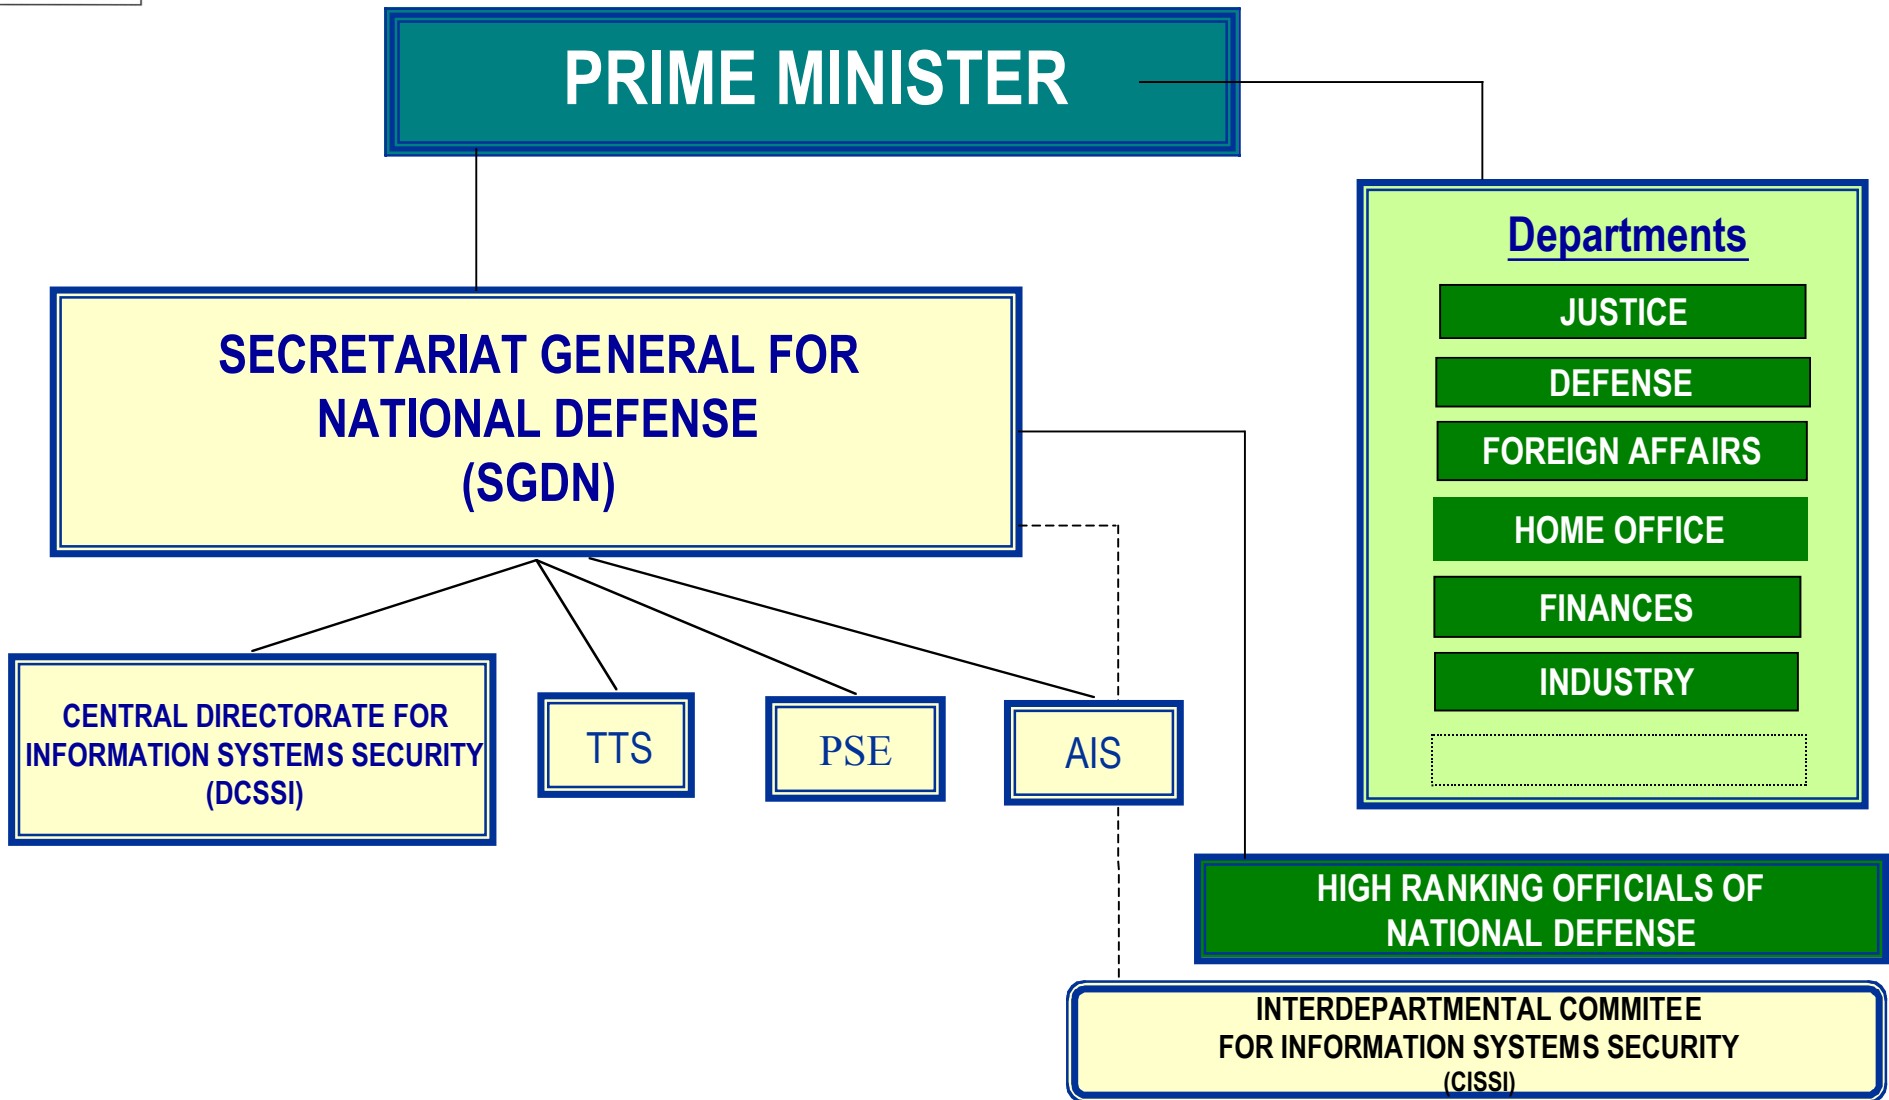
PRIME MINISTER

Departments

JUSTICE

DEFENSE

FOREIGN AFFAIRS

HOME OFFICE

FINANCES

INDUSTRY

SECRETARIAT GENERAL FOR NATIONAL DEFENSE (SGDN)

CENTRAL DIRECTORATE FOR INFORMATION SYSTEMS SECURITY (DCSSI)

TTS

PSE

AIS

HIGH RANKING OFFICIALS OF NATIONAL DEFENSE

INTERDEPARTMENTAL COMMITEE FOR INFORMATION SYSTEMS SECURITY (CISSI)